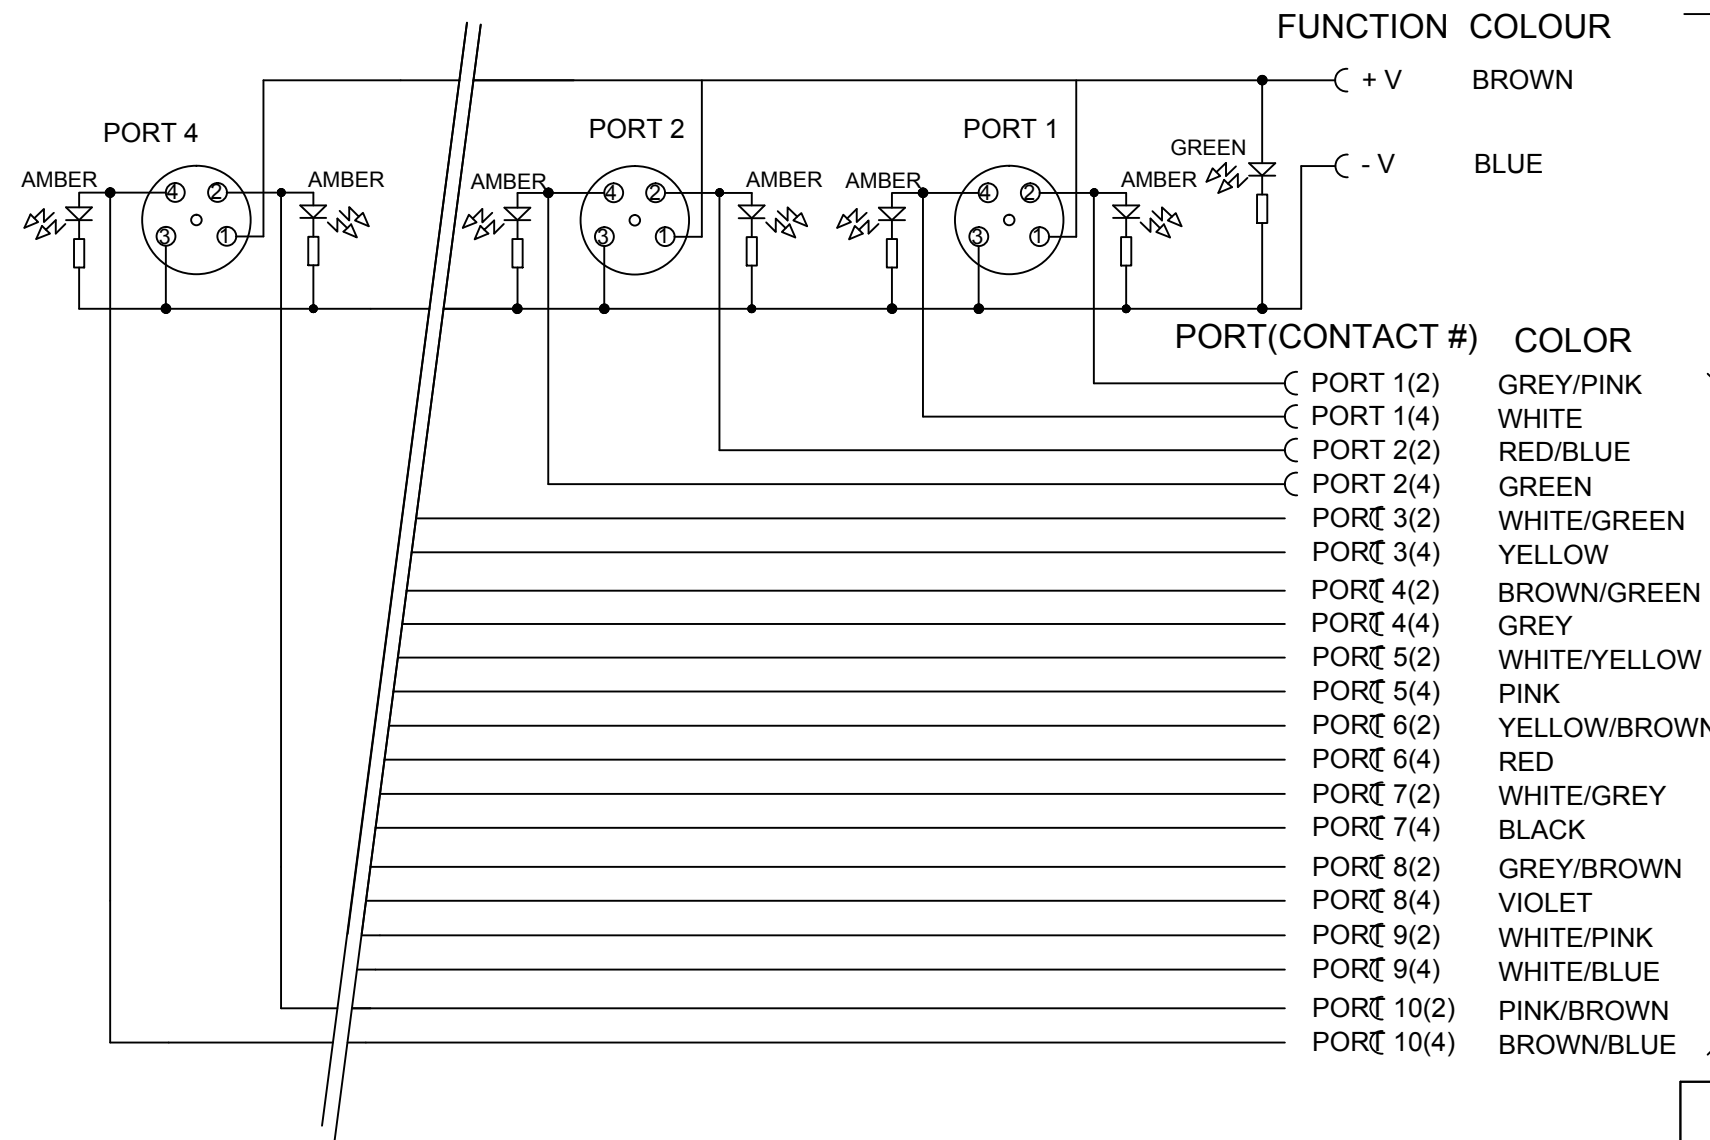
FUNCTION COLOUR

+ V BROWN

- V BLUE

PORT 4

PORT 2

PORT 1

GREEN

AMBER

AMBER

AMBER

AMBER

AMBER

AMBER

4 2 3 1

4 2 3 1

4 2 3 1

PORT(CONTACT #) COLOR

| PORT(CONTACT #) | COLOR |
|---|---|
| PORT 1(2) | GREY/PINK |
| PORT 1(4) | WHITE |
| PORT 2(2) | RED/BLUE |
| PORT 2(4) | GREEN |
| PORT 3(2) | WHITE/GREEN |
| PORT 3(4) | YELLOW |
| PORT 4(2) | BROWN/GREEN |
| PORT 4(4) | GREY |
| PORT 5(2) | WHITE/YELLOW |
| PORT 5(4) | PINK |
| PORT 6(2) | YELLOW/BROWN |
| PORT 6(4) | RED |
| PORT 7(2) | WHITE/GREY |
| PORT 7(4) | BLACK |
| PORT 8(2) | GREY/BROWN |
| PORT 8(4) | VIOLET |
| PORT 9(2) | WHITE/PINK |
| PORT 9(4) | WHITE/BLUE |
| PORT 10(2) | PINK/BROWN |
| PORT 10(4) | BROWN/BLUE |